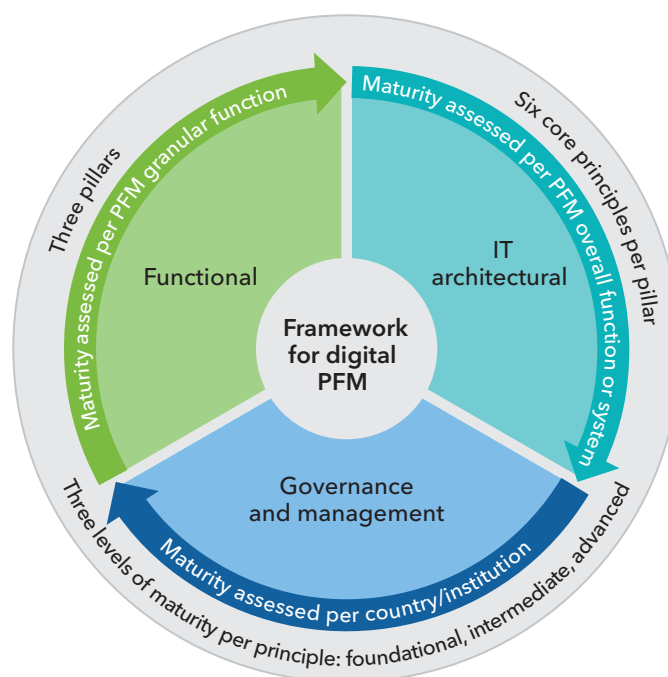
Three pillars

Six core principles per pillar

Three levels of maturity per principle: foundational, intermediate, advanced

Maturity assessed per PFM granular function

Maturity assessed per PFM overall function or system

Maturity assessed per country/institution

Functional

IT architectural

Governance and management

Framework for digital PFM